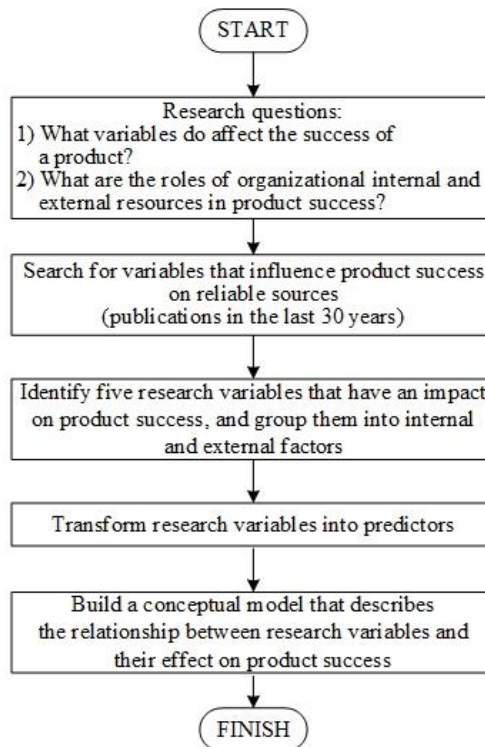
START

Research questions:
1) What variables do affect the success of a product?
2) What are the roles of organizational internal and external resources in product success?

Search for variables that influence product success on reliable sources
(publications in the last 30 years)

Identify five research variables that have an impact on product success, and group them into internal and external factors

Transform research variables into predictors

Build a conceptual model that describes the relationship between research variables and their effect on product success

FINISH